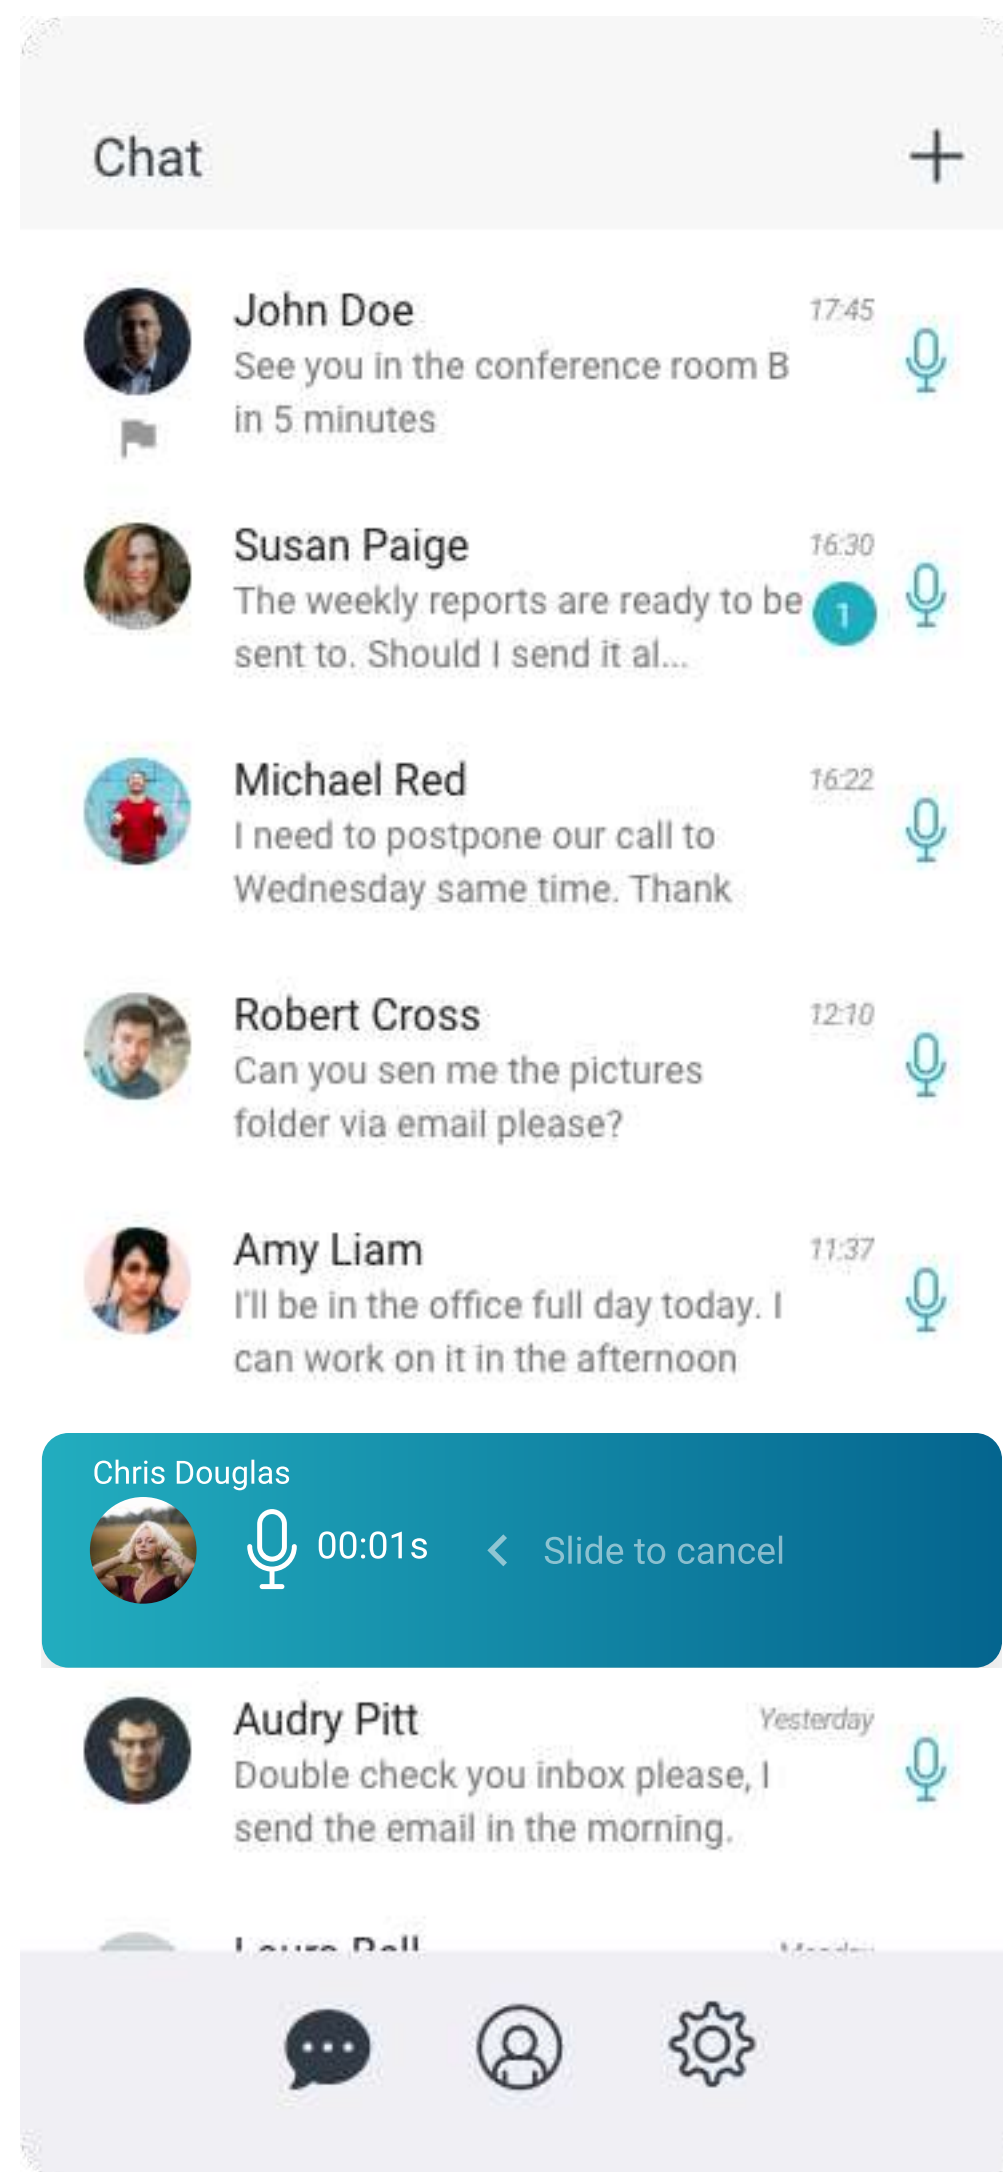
Chat

John Doe 17:45
See you in the conference room B in 5 minutes

Susan Paige 16:30
The weekly reports are ready to be sent to. Should I send it al...
1

Michael Red 16:22
I need to postpone our call to Wednesday same time. Thank

Robert Cross 12:10
Can you sen me the pictures folder via email please?

Amy Liam 11:37
I'll be in the office full day today. I can work on it in the afternoon

Chris Douglas
00:01s
Slide to cancel

Audry Pitt Yesterday
Double check you inbox please, I send the email in the morning.

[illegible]